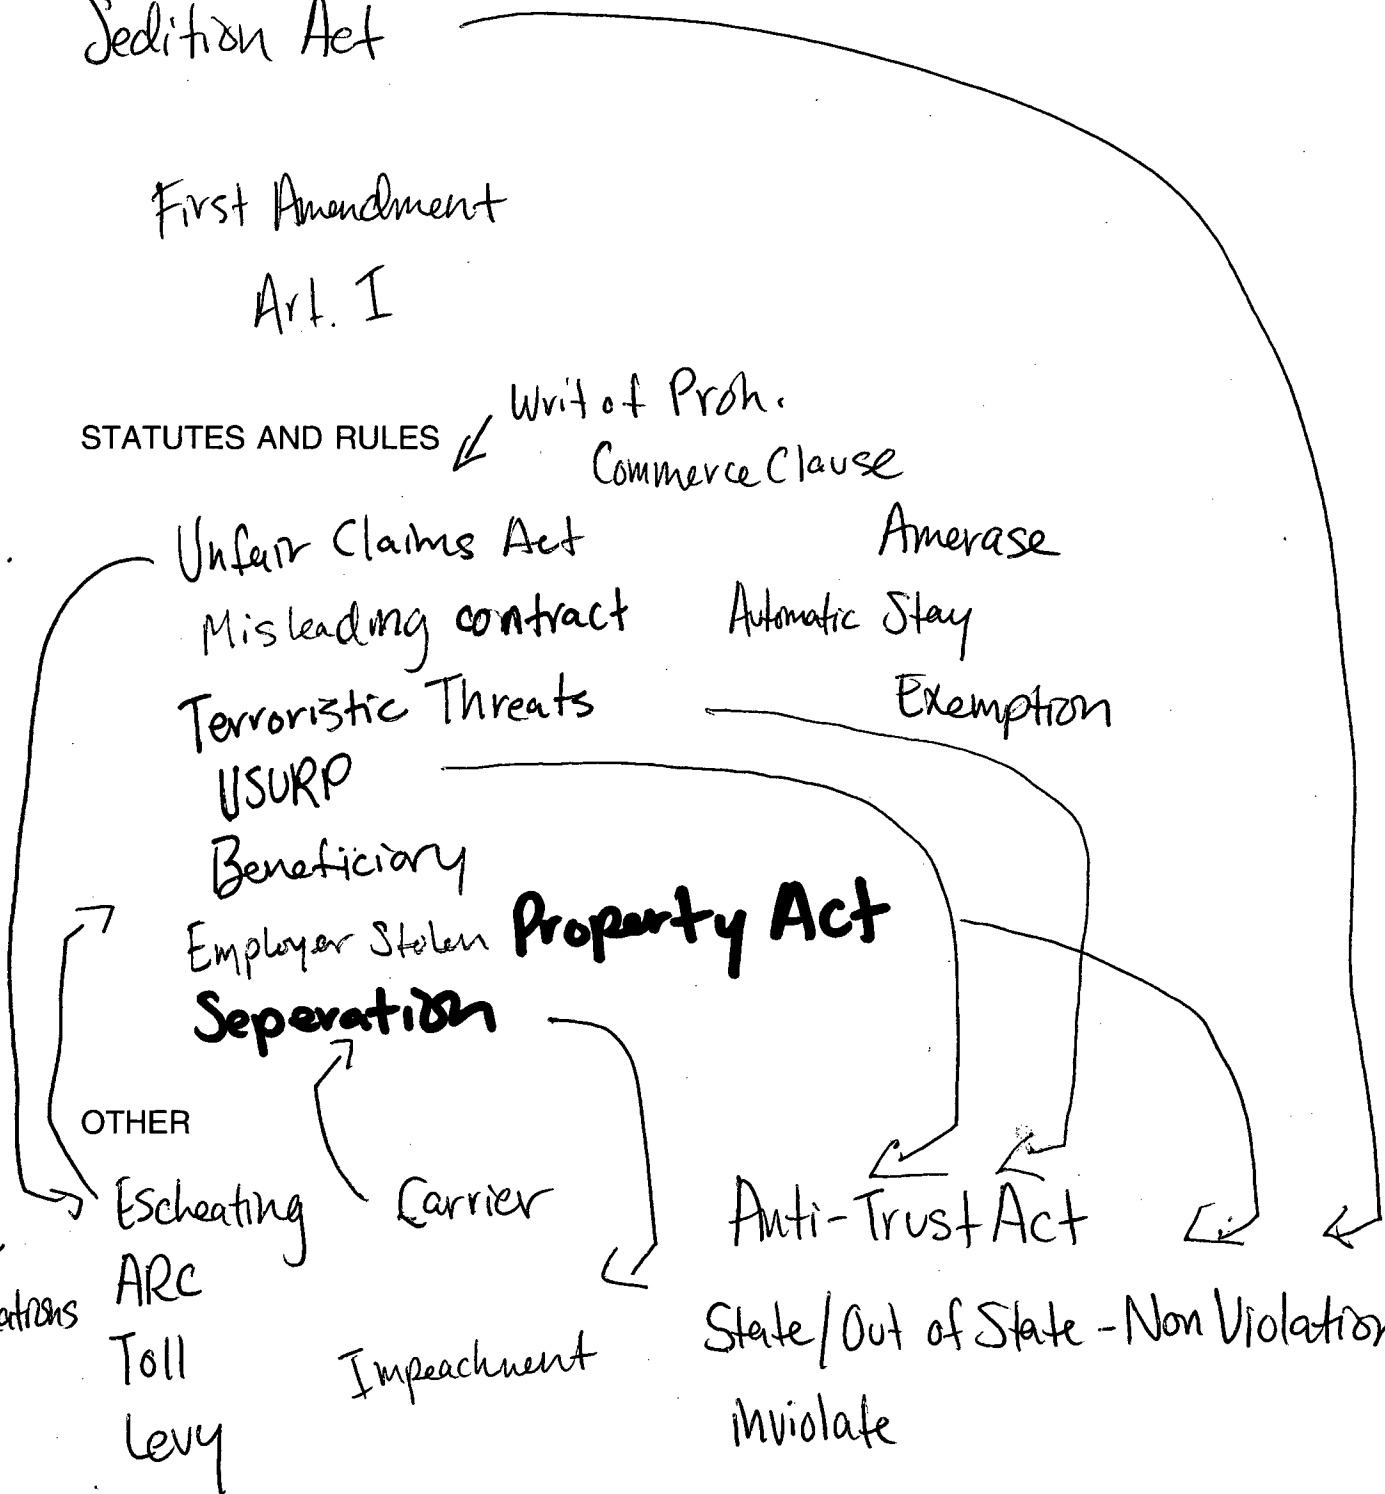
Sedition Act

First Amendment

Art. I

Writ of Proh.

STATUTES AND RULES

Commerce Clause

Unfair Claims Act

Amerase

Misleading contract

Automatic Stay

Terroristic Threats

Exemption

USURP

Beneficiary

Employer Stolen Property Act

Seperation

OTHER

Escheating

Carrier

Anti-Trust Act

ARC

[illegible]atrons

Toll

Impeachment

State/Out of State - Non Violation

Levy

inviolate